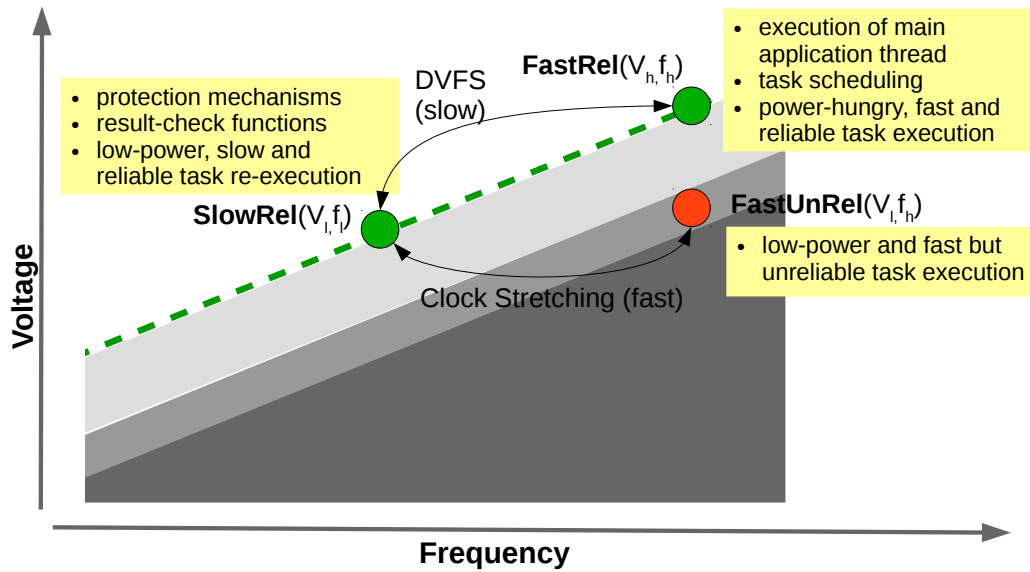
- execution of main application thread
- task scheduling
- power-hungry, fast and reliable task execution

DVFS (slow)

**FastRel**($V_{h,}f_{h}$)

- protection mechanisms
- result-check functions
- low-power, slow and reliable task re-execution

**SlowRel**($V_{l,}f_{l}$)

**FastUnRel**($V_{l,}f_{h}$)

- low-power and fast but unreliable task execution

Clock Stretching (fast)

Voltage

Frequency